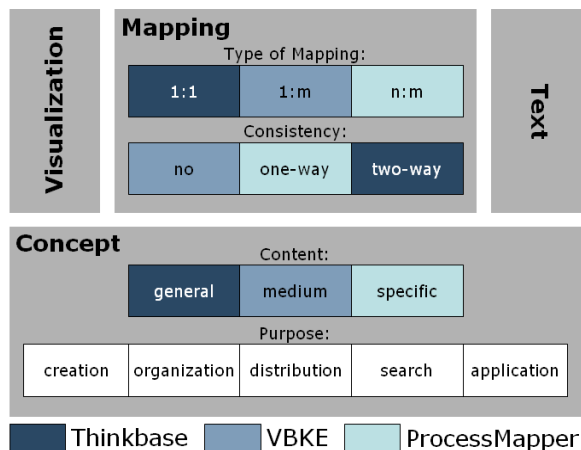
Visualization

Mapping

Type of Mapping:

| 1:1 | 1:m | n:m |
|---|---|---|

Consistency:

| no | one-way | two-way |
|---|---|---|

Text

Concept

Content:

| general | medium | specific |
|---|---|---|

Purpose:

| creation | organization | distribution | search | application |
|---|---|---|---|---|

Thinkbase VBKE ProcessMapper